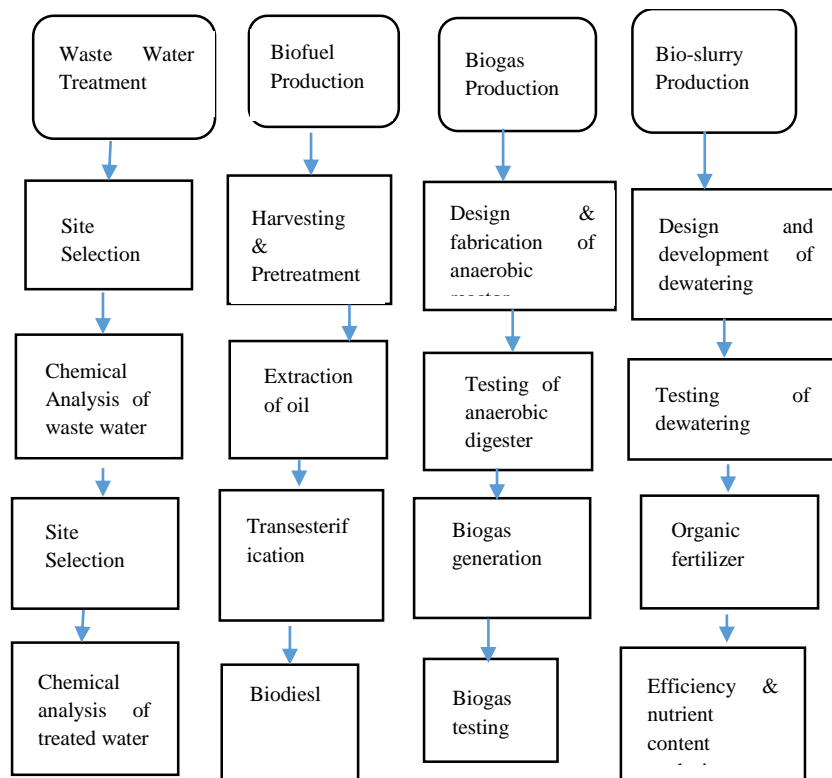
Waste Water Treatment

Site Selection

Chemical Analysis of waste water

Site Selection

Chemical analysis of treated water

Biofuel Production

Harvesting & Pretreatment

Extraction of oil

Transesterif ication

Biodiesl

Biogas Production

Design & fabrication of anaerobic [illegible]

Testing of anaerobic digester

Biogas generation

Biogas testing

Bio-slurry Production

Design and development of dewatering

Testing of dewatering

Organic fertilizer

Efficiency & nutrient content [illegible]